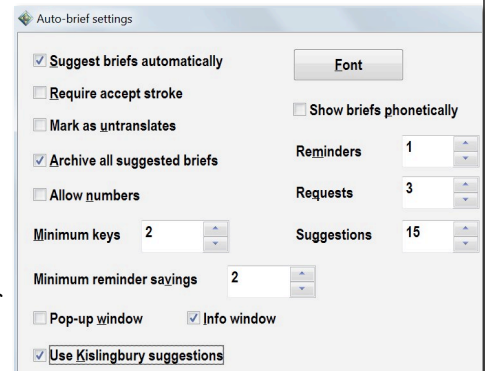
Auto-brief settings

Suggest briefs automatically

Require accept stroke

Mark as untranslates

Archive all suggested briefs

Allow numbers

Minimum keys 2

Minimum reminder savings 2

Pop-up window

Info window

Use Kislingbury suggestions

Font

Show briefs phonetically

Reminders 1

Requests 3

Suggestions 15